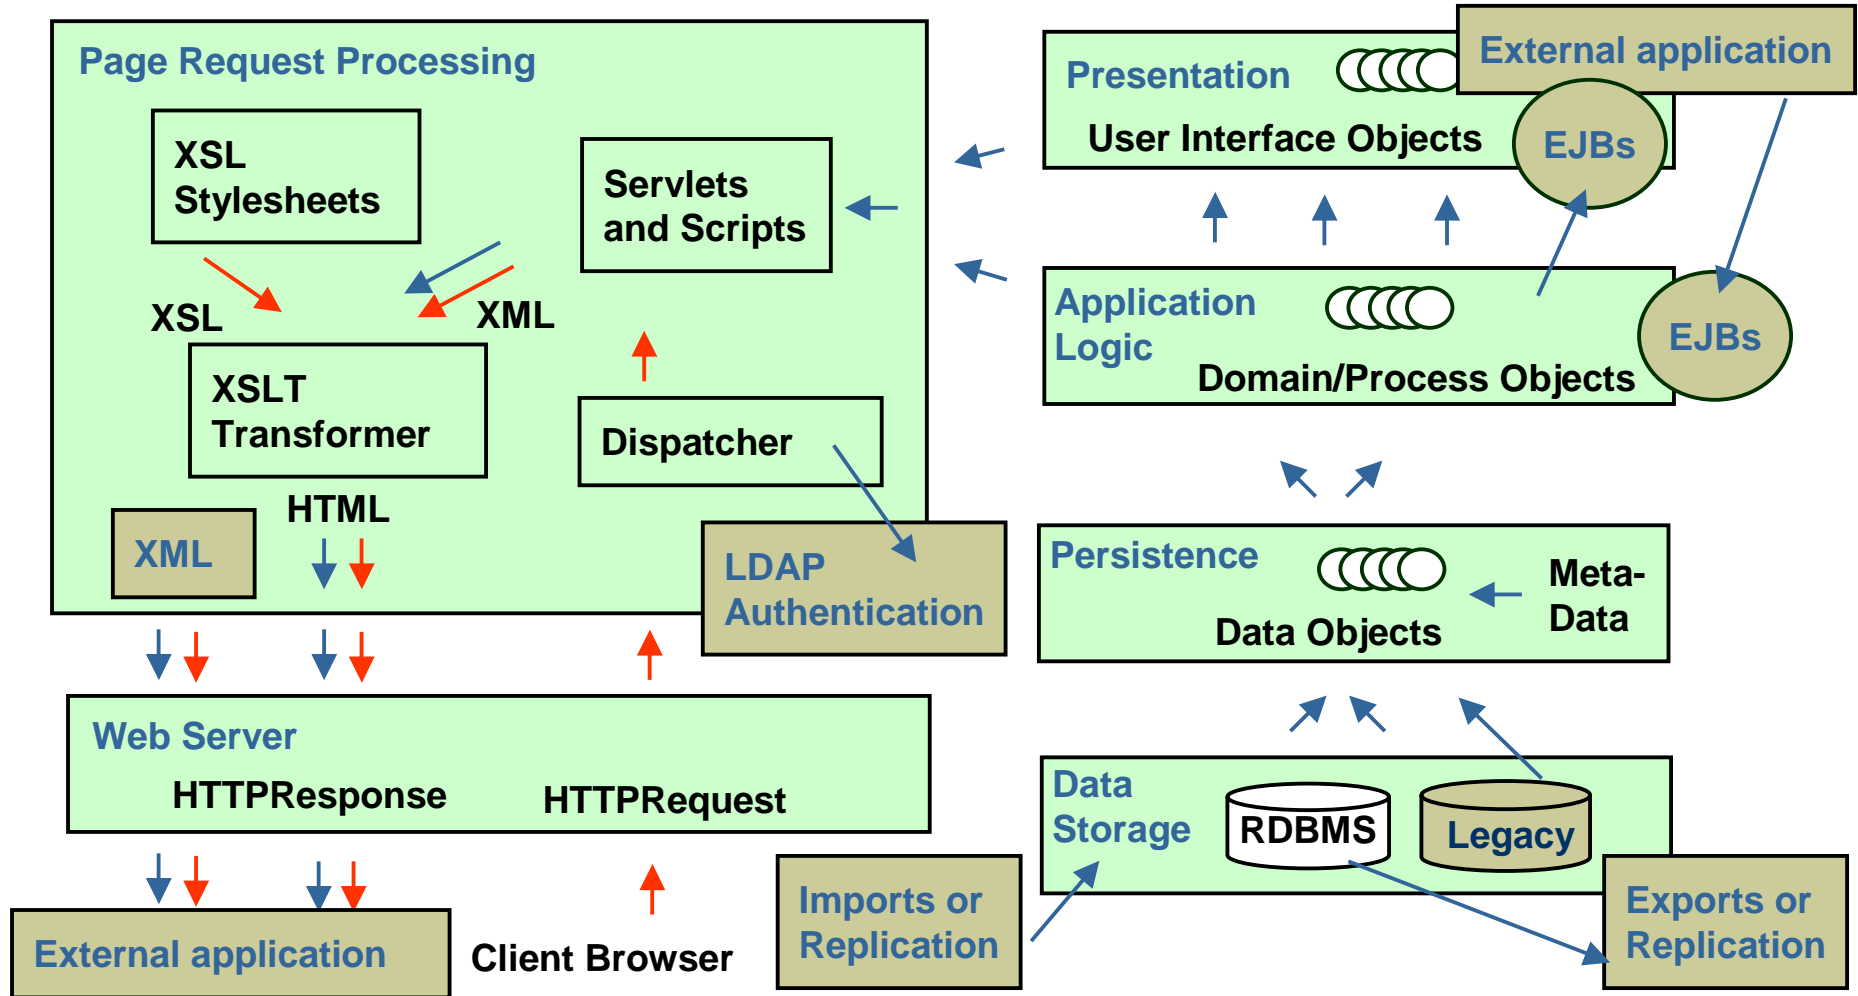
Page Request Processing

XSL Stylesheets

Servlets and Scripts

XSL

XML

XSLT Transformer

Dispatcher

XML

HTML

LDAP Authentication

Presentation

External application

User Interface Objects

EJBs

Application Logic

EJBs

Domain/Process Objects

Persistence

Meta-Data

Data Objects

Web Server

HTTPResponse

HTTPRequest

Data Storage

RDBMS

Legacy

Imports or Replication

Exports or Replication

External application

Client Browser